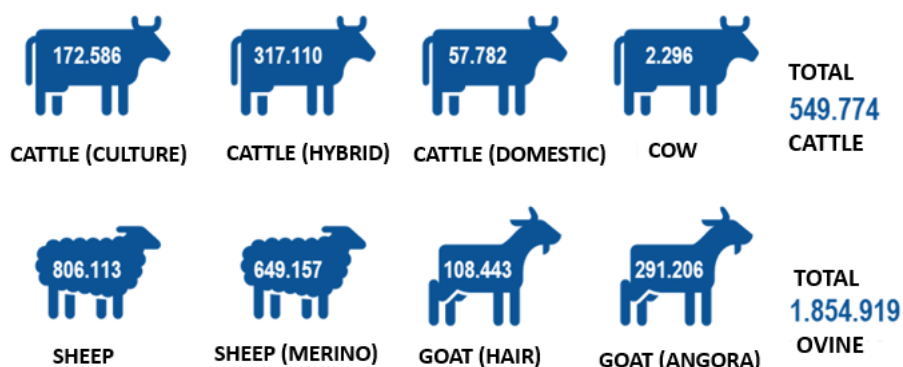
172.586
CATTLE (CULTURE)

317.110
CATTLE (HYBRID)

57.782
CATTLE (DOMESTIC)

2.296
COW

TOTAL
549.774
CATTLE

806.113
SHEEP

649.157
SHEEP (MERINO)

108.443
GOAT (HAIR)

291.206
GOAT (ANGORA)

TOTAL
1.854.919
OVINE